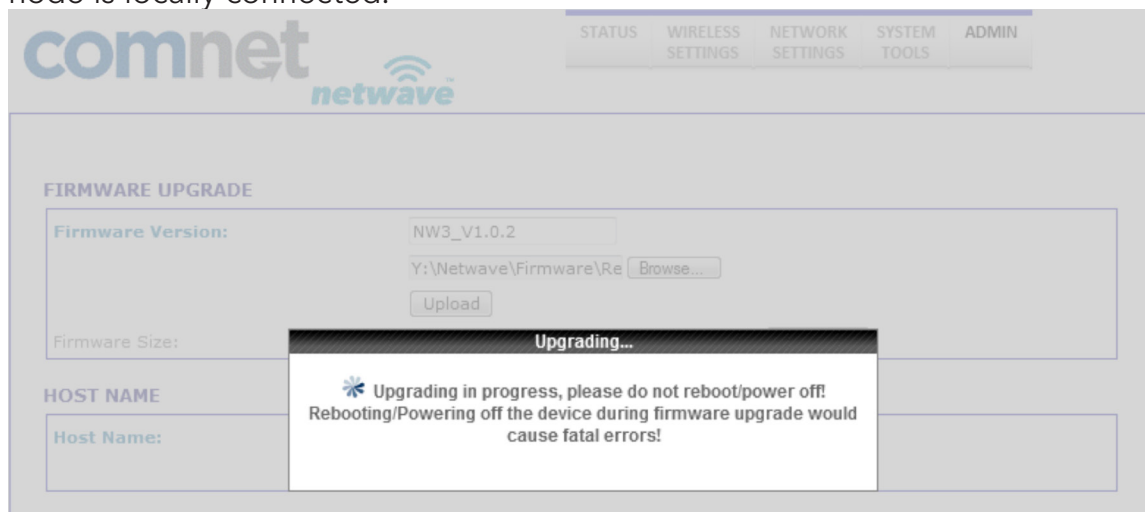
node is locally connected.

comnet netwave

STATUS | WIRELESS SETTINGS | NETWORK SETTINGS | SYSTEM TOOLS | ADMIN

FIRMWARE UPGRADE

Firmware Version: NW3_V1.0.2

Y:\Netwave\Firmware\Re Browse...

Upload

Firmware Size:

Upgrading...

Upgrading in progress, please do not reboot/power off! Rebooting/Powering off the device during firmware upgrade would cause fatal errors!

HOST NAME

Host Name: